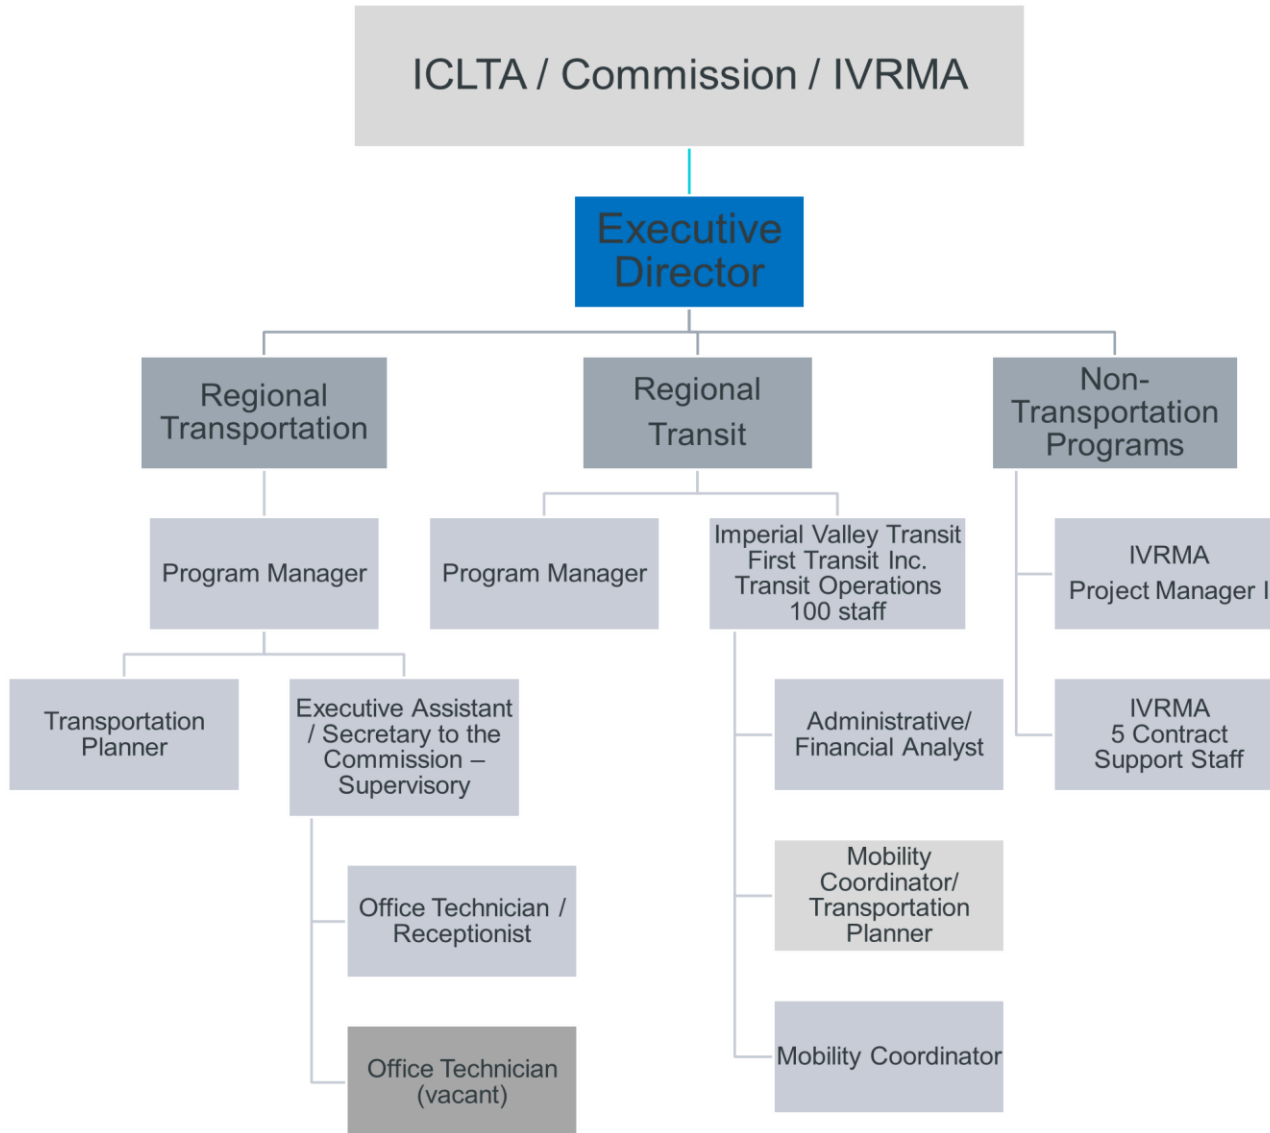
ICLTA / Commission / IVRMA

Executive Director

Regional Transportation

Regional Transit

Non-Transportation Programs

Program Manager

Program Manager

Imperial Valley Transit First Transit Inc. Transit Operations 100 staff

IVRMA Project Manager I

Transportation Planner

Executive Assistant / Secretary to the Commission – Supervisory

Administrative/ Financial Analyst

IVRMA 5 Contract Support Staff

Office Technician / Receptionist

Mobility Coordinator/ Transportation Planner

Office Technician (vacant)

Mobility Coordinator